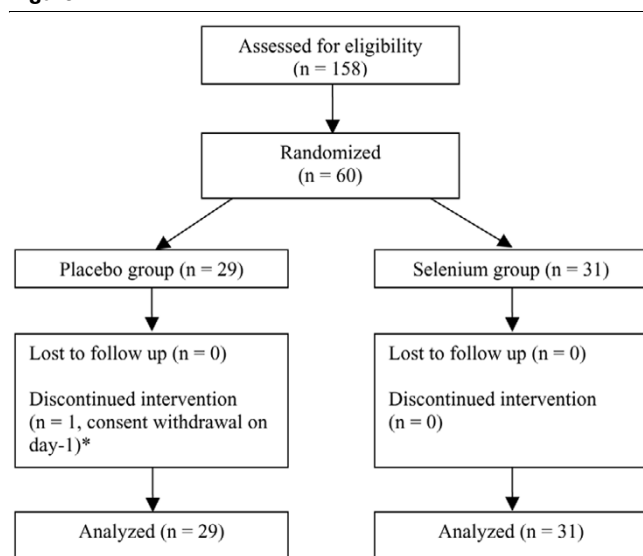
Assessed for eligibility (n = 158)

Randomized (n = 60)

Placebo group (n = 29)

Selenium group (n = 31)

Lost to follow up (n = 0)

Discontinued intervention (n = 1, consent withdrawal on day-1)*

Lost to follow up (n = 0)

Discontinued intervention (n = 0)

Analyzed (n = 29)

Analyzed (n = 31)